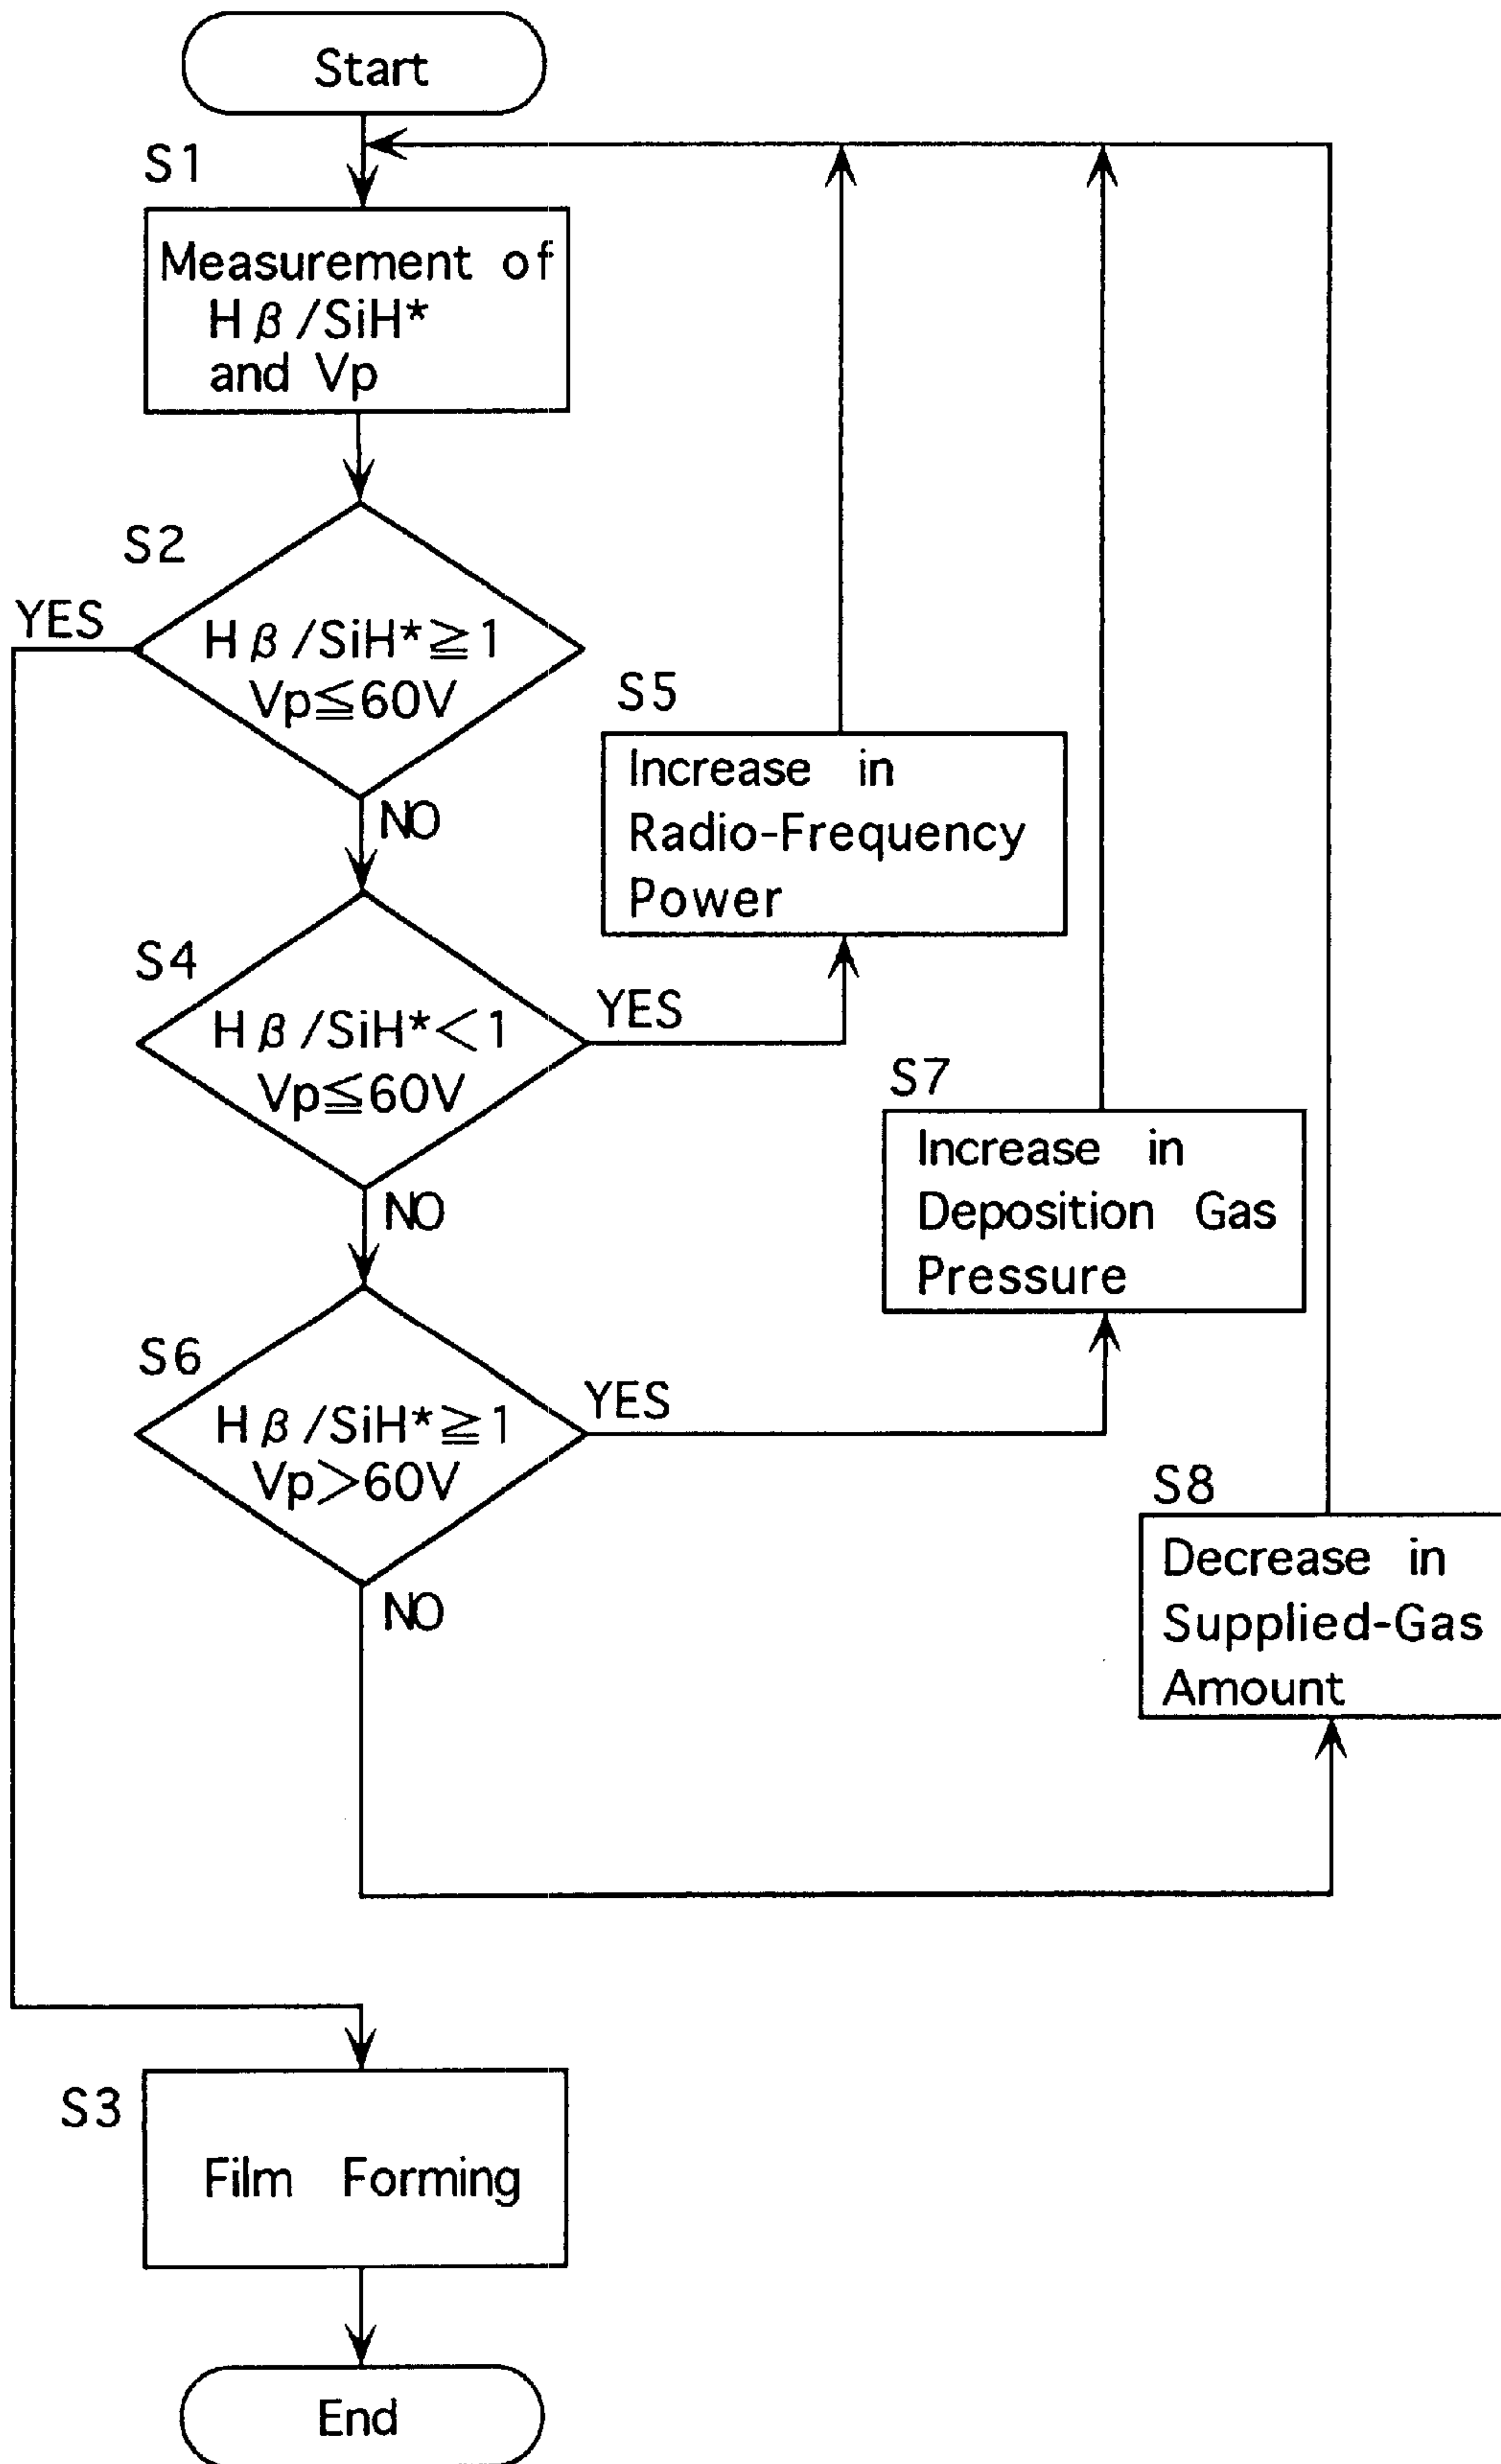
Start

S1

Measurement of $H\beta/SiH^*$ and Vp

S2

YES

$H\beta/SiH^* \geqq 1$
$Vp \leqq 60V$

NO

S5

Increase in Radio-Frequency Power

S4

YES

$H\beta/SiH^* < 1$
$Vp \leqq 60V$

NO

S7

Increase in Deposition Gas Pressure

S6

YES

$H\beta/SiH^* \geqq 1$
$Vp > 60V$

NO

S8

Decrease in Supplied-Gas Amount

S3

Film Forming

End